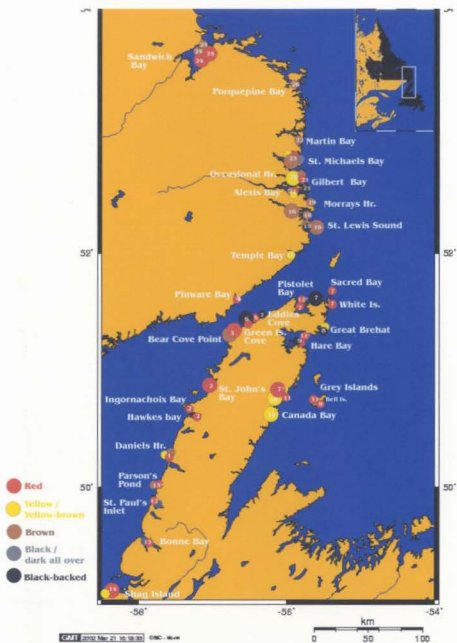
Sandwich Bay
Porquepine Bay
Martin Bay
St. Michaels Bay
Ocacsional Hr.
Gilbert Bay
Alexis Bay
Morrays Hr.
St. Lewis Sound
52°
52°
Temple Bay
Pinware Bay
Pistolet Bay
Sacred Bay
White Is.
Eddies Cove
Great Brehat
Bear Cove Point
Green Is. Cove
Hare Bay
St. John's Bay
Grey Islands
Bell Is.
Ingornachoix Bay
Canada Bay
Hawkes bay
Daniels Hr.
Parson's Pond
50°
50°
St. Paul's Inlet
Bonne Bay
Shag Island
Red
Yellow / Yellow-brown
Brown
Black / dark all over
Black-backed
-58°
-56°
-54°
km
0
50
100
GMT 2012 Mar 21 16:18:33